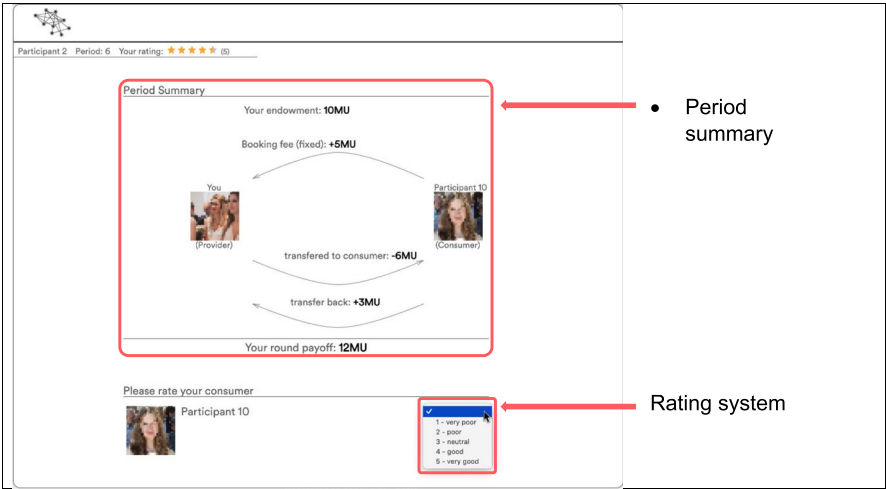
Participant 2 Period: 6 Your rating: ★★★★★ (5)

Period Summary

Your endowment: **10MU**

Booking fee (fixed): **+5MU**

You

(Provider)

Participant 10

(Consumer)

transfered to consumer: **-6MU**

transfer back: **+3MU**

Your round payoff: **12MU**

Please rate your consumer

Participant 10

✓
1 - very poor
2 - poor
3 - neutral
4 - good
5 - very good

• Period summary

Rating system